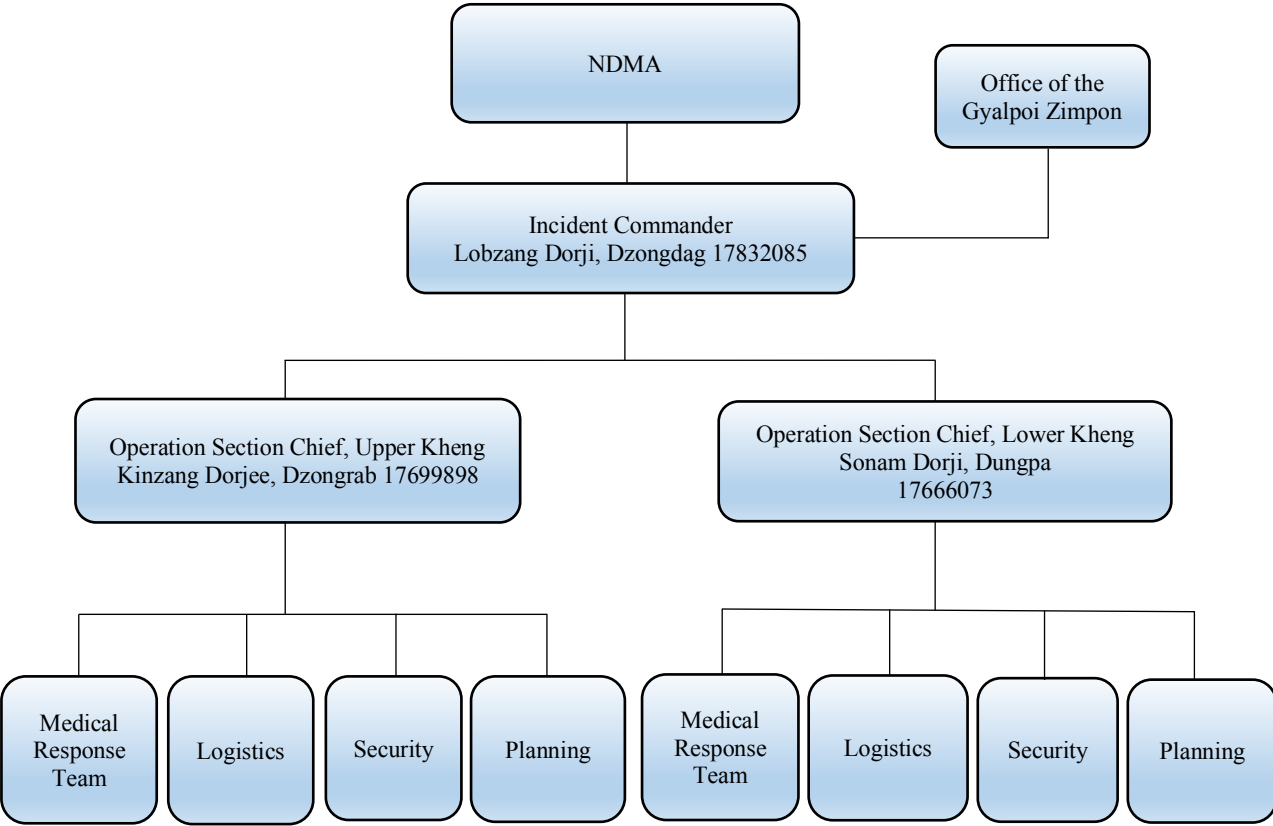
NDMA

Office of the Gyalpoi Zimpon

Incident Commander
Lobzang Dorji, Dzongdag 17832085

Operation Section Chief, Upper Kheng
Kinzang Dorjee, Dzongrab 17699898

Operation Section Chief, Lower Kheng
Sonam Dorji, Dungpa
17666073

Medical Response Team

Logistics

Security

Planning

Medical Response Team

Logistics

Security

Planning